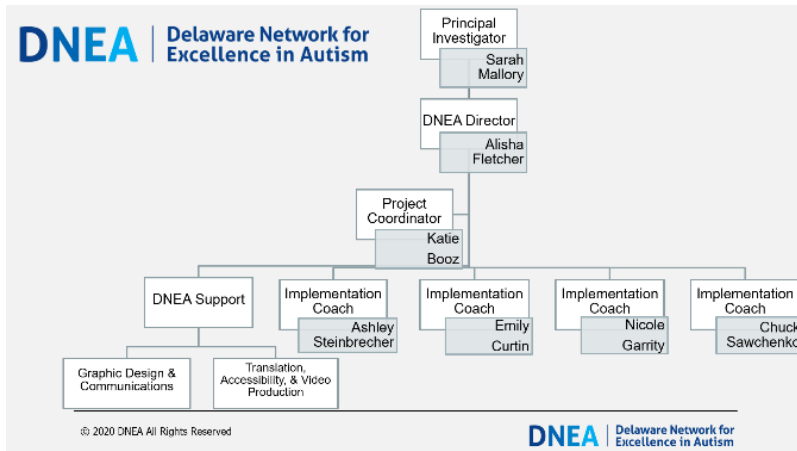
DNEA | Delaware Network for Excellence in Autism

Principal Investigator
Sarah Mallory

DNEA Director
Alisha Fletcher

Project Coordinator
Katie Booz

DNEA Support

Implementation Coach
Ashley Steinbrecher

Implementation Coach
Emily Curtin

Implementation Coach
Nicole Garrity

Implementation Coach
Chuck Sawchenko

Graphic Design & Communications

Translation, Accessibility, & Video Production

© 2020 DNEA All Rights Reserved

DNEA | Delaware Network for Excellence in Autism